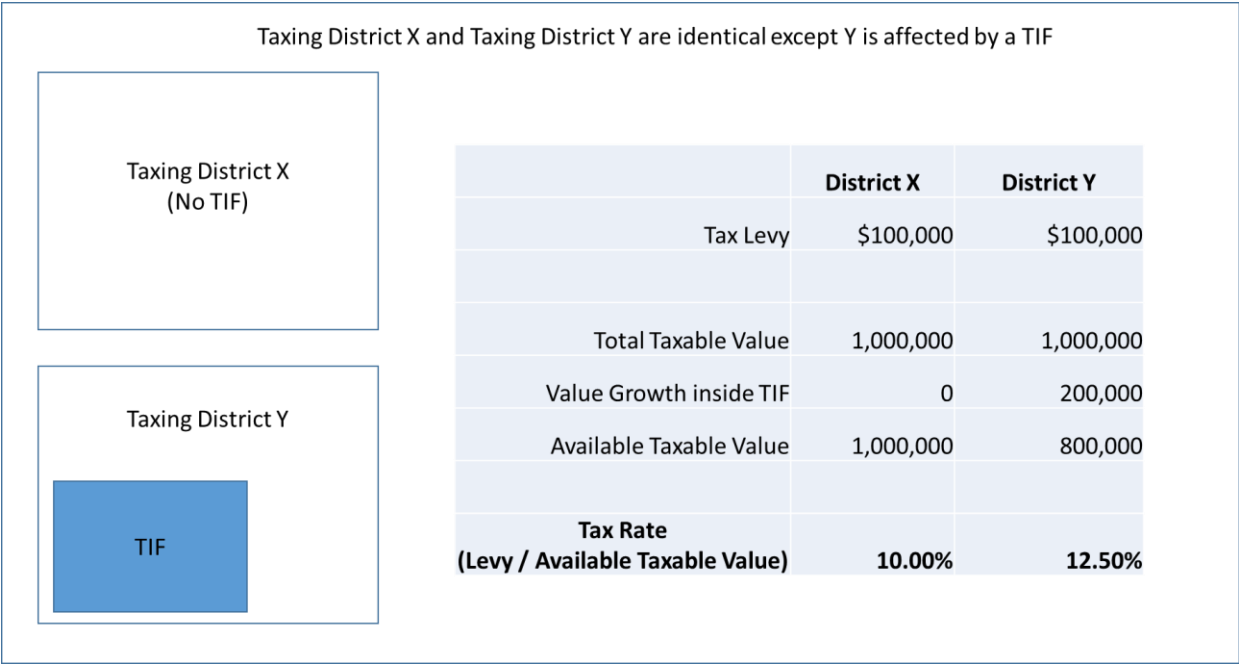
Taxing District X and Taxing District Y are identical except Y is affected by a TIF

Taxing District X
(No TIF)

Taxing District Y

TIF

| | District X | District Y |
|---|---|---|
| Tax Levy | \$100,000 | \$100,000 |
| | | |
| Total Taxable Value | 1,000,000 | 1,000,000 |
| Value Growth inside TIF | 0 | 200,000 |
| Available Taxable Value | 1,000,000 | 800,000 |
| | | |
| **Tax Rate (Levy / Available Taxable Value)** | **10.00%** | **12.50%** |